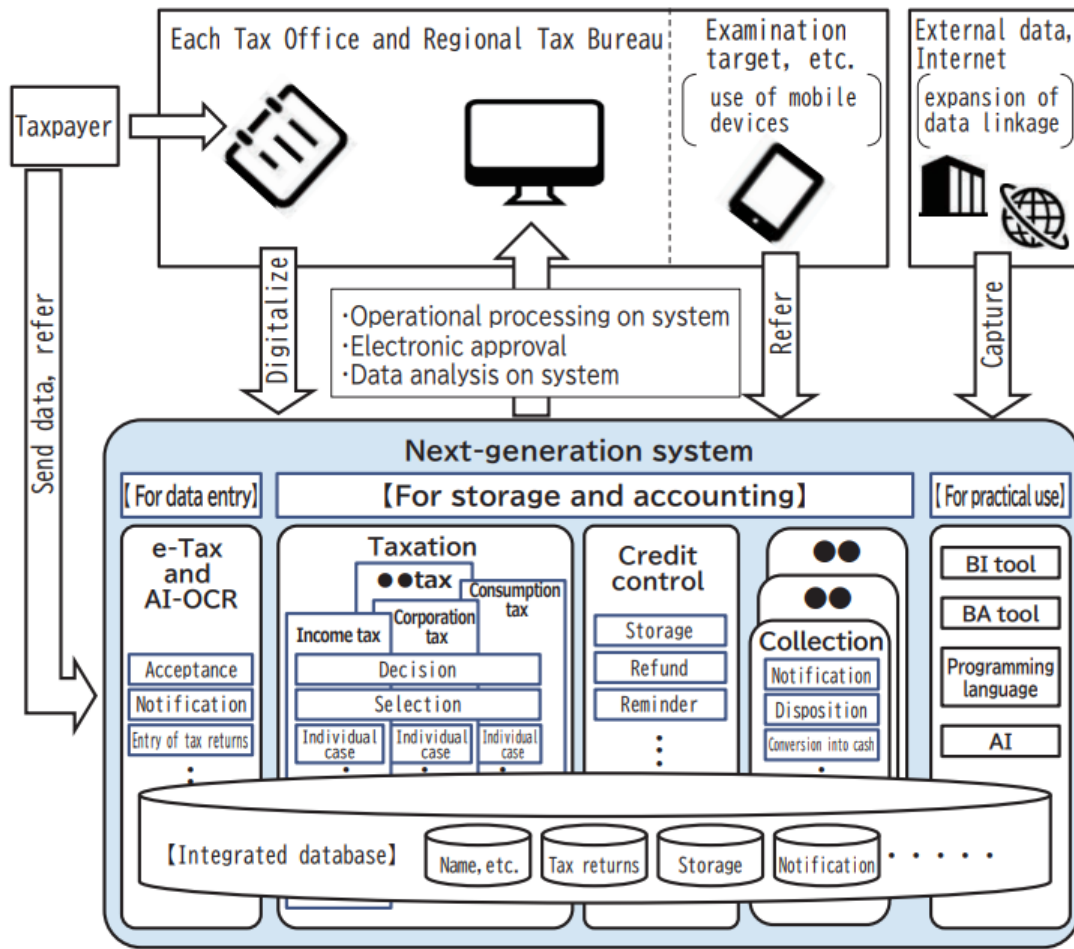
Each Tax Office and Regional Tax Bureau

Examination target, etc.

use of mobile devices

External data, Internet

expansion of data linkage

Taxpayer

Send data, refer

Digitalize

·Operational processing on system
·Electronic approval
·Data analysis on system

Refer

Capture

Next-generation system

【For data entry】

【For storage and accounting】

【For practical use】

e-Tax and AI-OCR

Acceptance

Notification

Entry of tax returns

Taxation

●●tax

Consumption tax

Corporation tax

Income tax

Decision

Selection

Individual case

Individual case

Individual case

Credit control

Storage

Refund

Reminder

●●

●●

Collection

Notification

Disposition

Conversion into cash

BI tool

BA tool

Programming language

AI

【Integrated database】

Name, etc.

Tax returns

Storage

Notification

· · · · ·